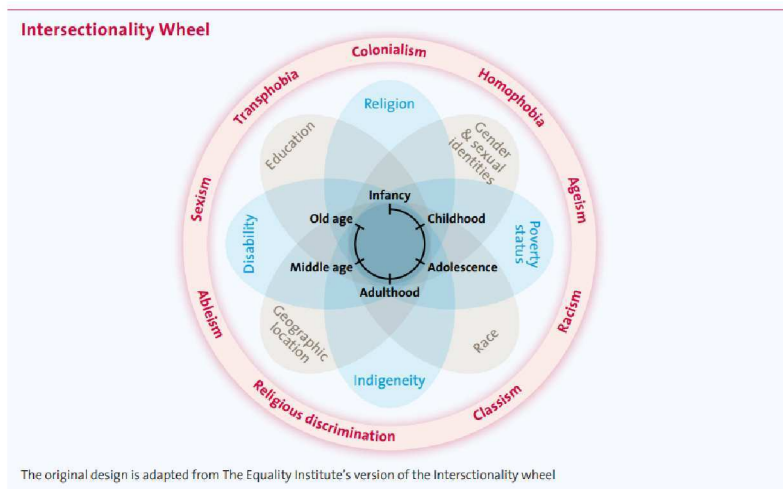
Intersectionality Wheel

Colonialism
Homophobia
Ageism
Racism
Classism
Religious discrimination
Ableism
Sexism
Transphobia

Religion
Gender & sexual identities
Poverty status
Race
Indigeneity
Geographic location
Disability
Education

Infancy
Childhood
Adolescence
Adulthood
Middle age
Old age

The original design is adapted from The Equality Institute's version of the Intersctionality wheel